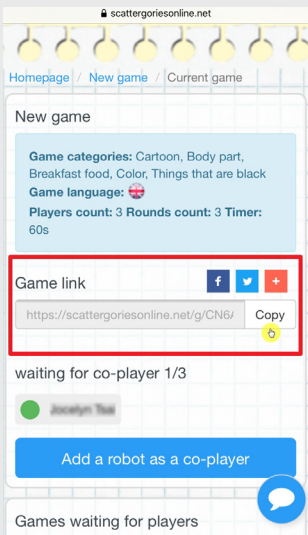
scattergoriesonline.net

Homepage / New game / Current game

New game

Game categories: Cartoon, Body part, Breakfast food, Color, Things that are black
Game language:
Players count: 3 Rounds count: 3 Timer: 60s

Game link

f
+

https://scattergoriesonline.net/g/CN6/
Copy

waiting for co-player 1/3

Jocelyn Tsai

Add a robot as a co-player

Games waiting for players